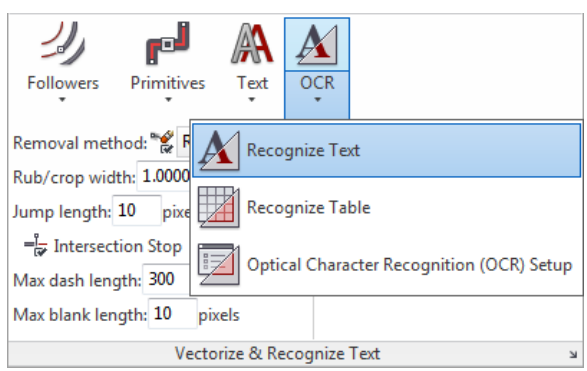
Followers
Primitives
Text
OCR

Removal method: R
Rub/crop width: 1.0000
Jump length: 10 pixe
Intersection Stop
Max dash length: 300
Max blank length: 10 pixels

Recognize Text
Recognize Table
Optical Character Recognition (OCR) Setup

Vectorize & Recognize Text